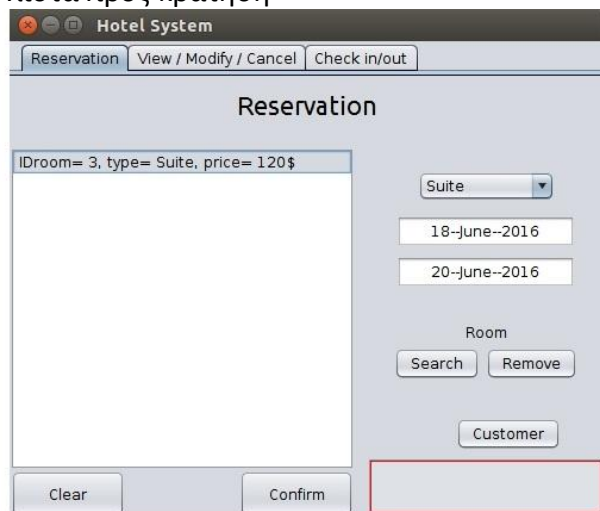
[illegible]

Hotel System

Reservation | View / Modify / Cancel | Check in/out

Reservation

IDroom= 3, type= Suite, price= 120$

Suite

18--June--2016

20--June--2016

Room

Search Remove

Customer

Clear Confirm